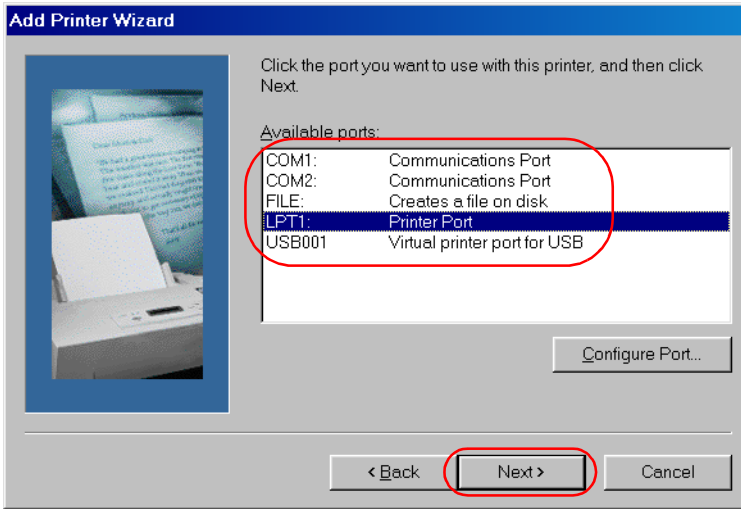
Add Printer Wizard

Click the port you want to use with this printer, and then click Next.

Available ports:

| | |
|---|---|
| COM1: | Communications Port |
| COM2: | Communications Port |
| FILE: | Creates a file on disk |
| LPT1: | Printer Port |
| USB001 | Virtual printer port for USB |

Configure Port...

< Back
Next >
Cancel